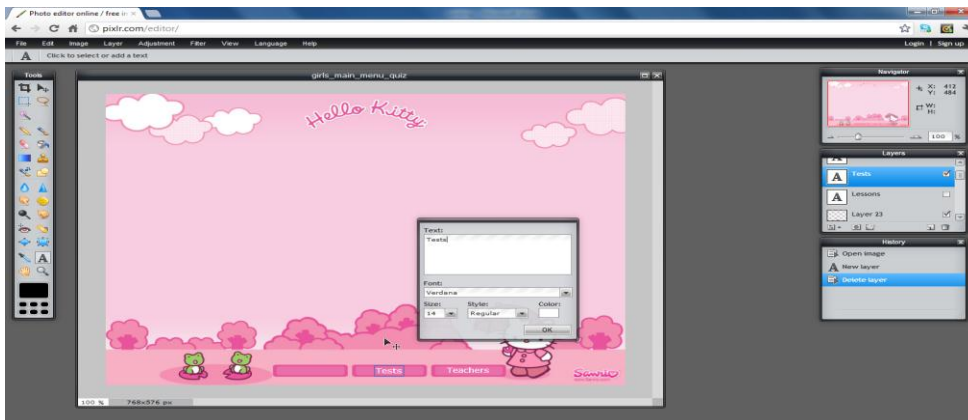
Photo editor online / free i

pixlr.com/editor/

File Edit Image Layer Adjustment Filter View Language Help

Login | Sign up

A Click to select or add a text

Tools

girls_main_menu_quiz

Hello Kitty

Text:
Tests

Font:
Verdana

Size: Style: Color:
14 Regular

OK

Tests Teachers

Sanrio

100 % 768x576 px

Navigator

X: 412
Y: 484
W:
H:

100 %

Layers

Tests

Lessons

Layer 23

History

Open image

New layer

Delete layer